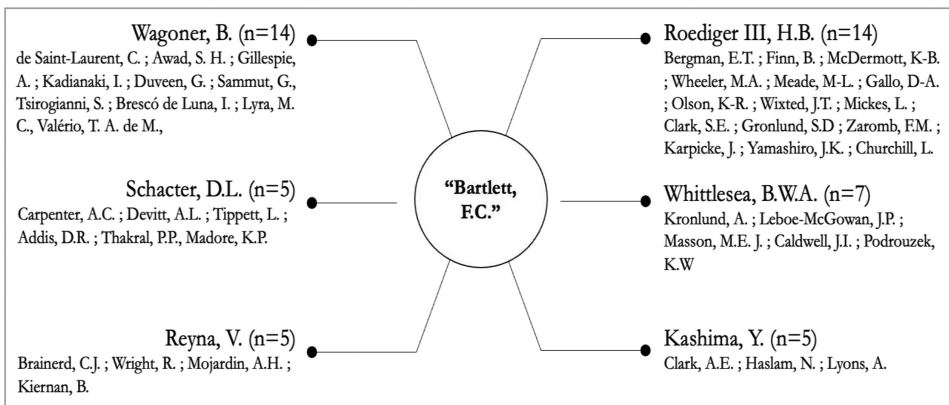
Wagoner, B. (n=14)
de Saint-Laurent, C. ; Awad, S. H. ; Gillespie, A. ; Kadianaki, I. ; Duveen, G. ; Sammut, G., Tsirogianni, S. ; Brescó de Luna, I. ; Lyra, M. C., Valério, T. A. de M.,

Schacter, D.L. (n=5)
Carpenter, A.C. ; Devitt, A.L. ; Tippett, L. ; Addis, D.R. ; Thakral, P.P., Madore, K.P.

Reyna, V. (n=5)
Brainerd, C.J. ; Wright, R. ; Mojardin, A.H. ; Kiernan, B.

"Bartlett, F.C."

Roediger III, H.B. (n=14)
Bergman, E.T. ; Finn, B. ; McDermott, K-B. ; Wheeler, M.A. ; Meade, M-L. ; Gallo, D-A. ; Olson, K-R. ; Wixted, J.T. ; Mickes, L. ; Clark, S.E. ; Gronlund, S.D ; Zaromb, F.M. ; Karpicke, J. ; Yamashiro, J.K. ; Churchill, L.

Whittlesea, B.W.A. (n=7)
Kronlund, A. ; Leboe-McGowan, J.P. ; Masson, M.E. J. ; Caldwell, J.I. ; Podrouzek, K.W

Kashima, Y. (n=5)
Clark, A.E. ; Haslam, N. ; Lyons, A.